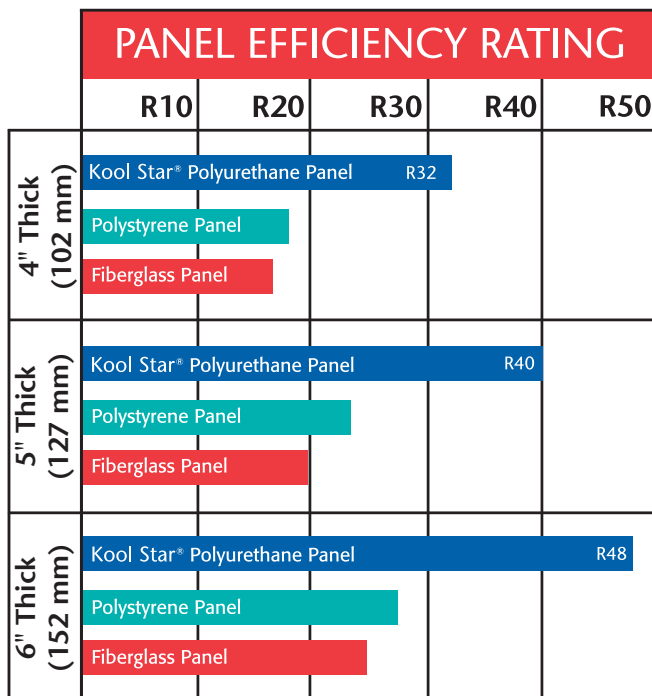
PANEL EFFICIENCY RATING

R10 R20 R30 R40 R50

4" Thick (102 mm)
Kool Star® Polyurethane Panel R32
Polystyrene Panel
Fiberglass Panel

5" Thick (127 mm)
Kool Star® Polyurethane Panel R40
Polystyrene Panel
Fiberglass Panel

6" Thick (152 mm)
Kool Star® Polyurethane Panel R48
Polystyrene Panel
Fiberglass Panel